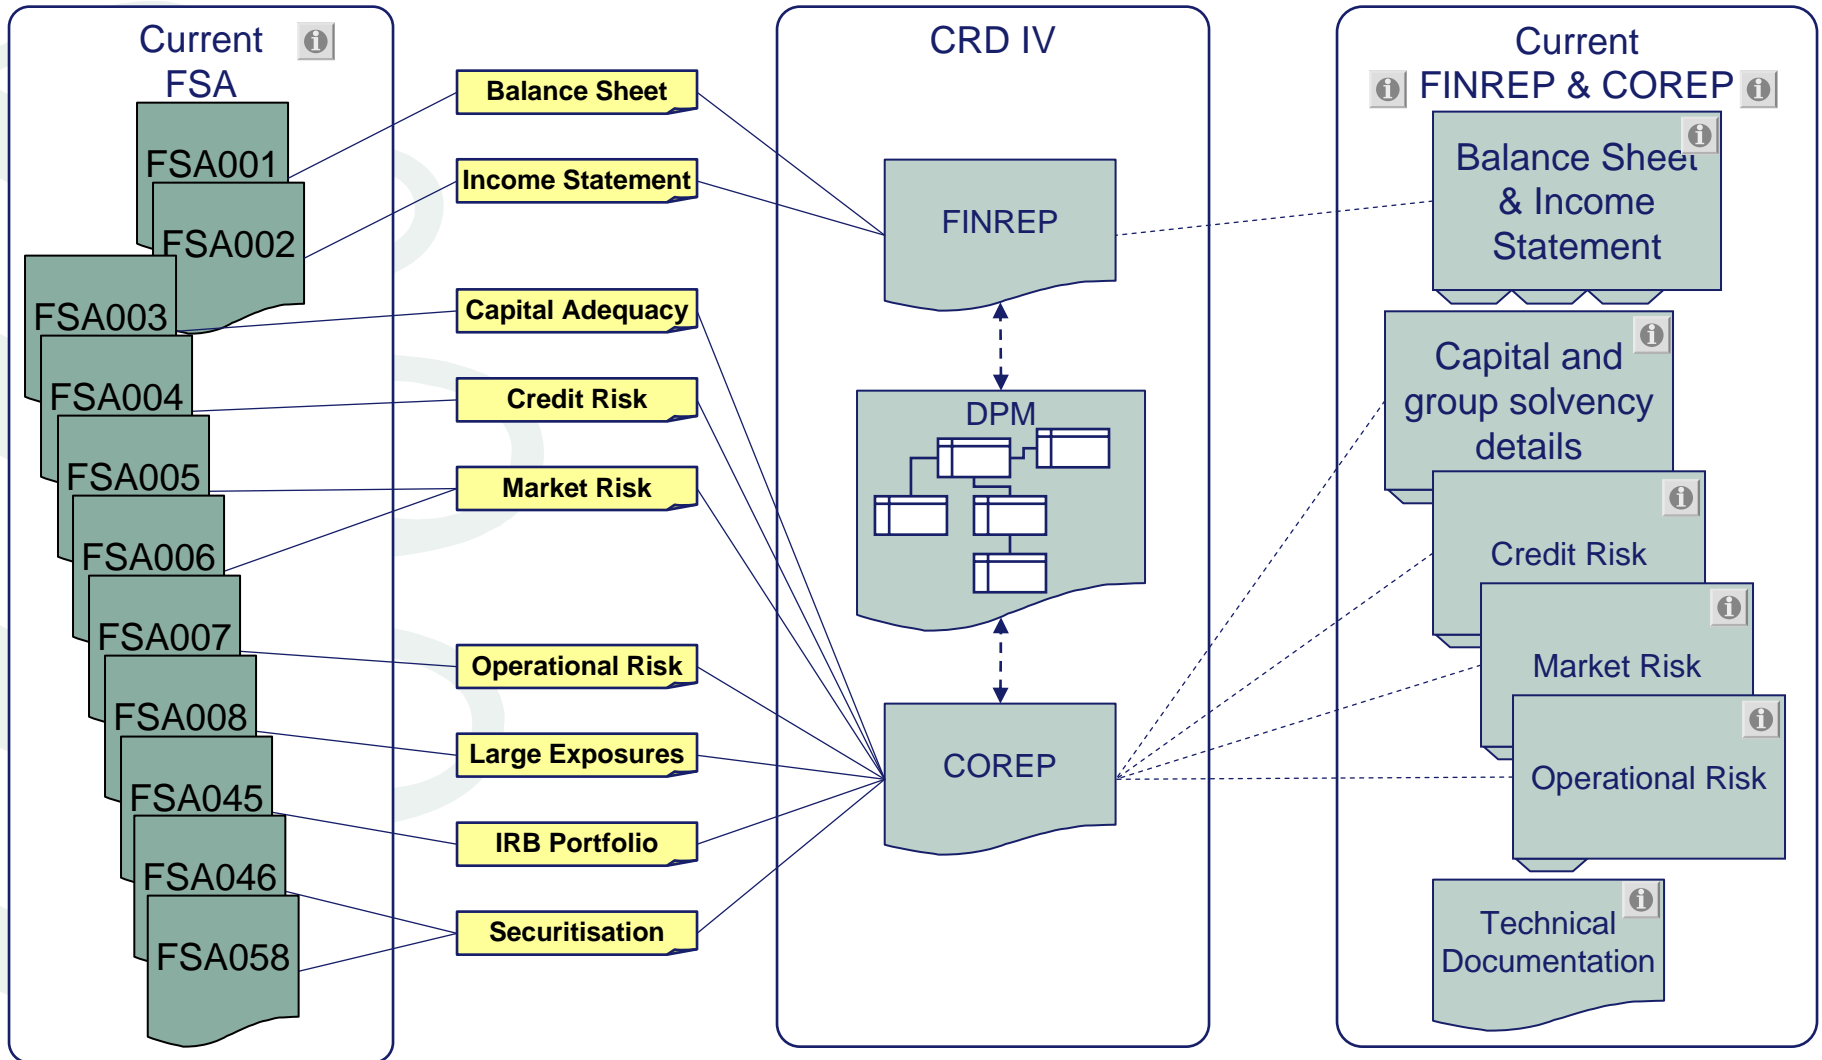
Current FSA

FSA001
FSA002
FSA003
FSA004
FSA005
FSA006
FSA007
FSA008
FSA045
FSA046
FSA058

Balance Sheet
Income Statement
Capital Adequacy
Credit Risk
Market Risk
Operational Risk
Large Exposures
IRB Portfolio
Securitisation

CRD IV

FINREP
DPM
COREP

Current FINREP & COREP

Balance Sheet & Income Statement
Capital and group solvency details
Credit Risk
Market Risk
Operational Risk
Technical Documentation